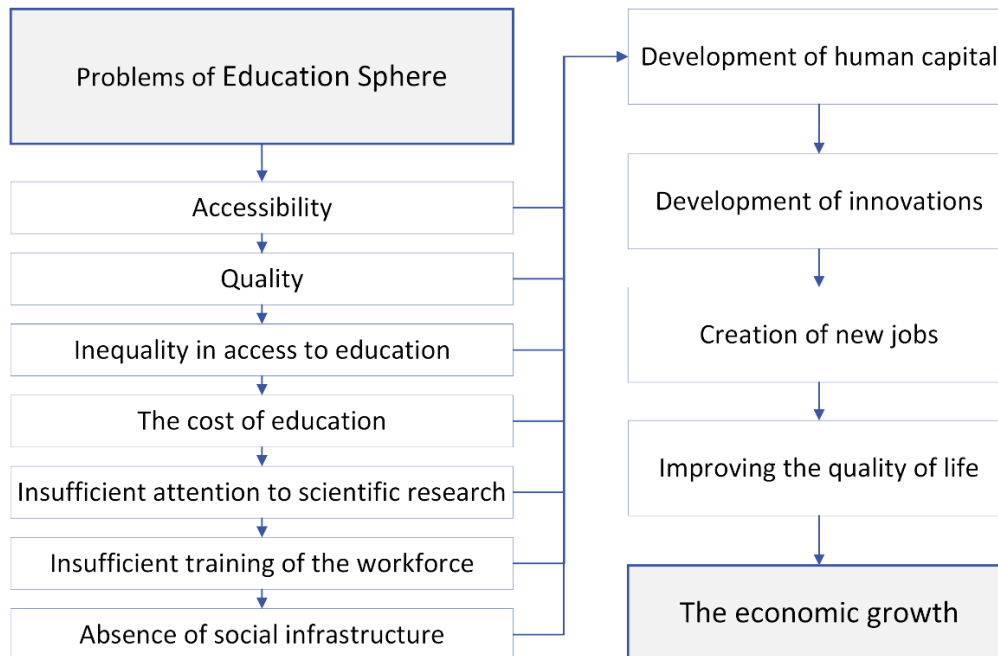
Problems of Education Sphere

Accessibility

Quality

Inequality in access to education

The cost of education

Insufficient attention to scientific research

Insufficient training of the workforce

Absence of social infrastructure

Development of human capital

Development of innovations

Creation of new jobs

Improving the quality of life

The economic growth